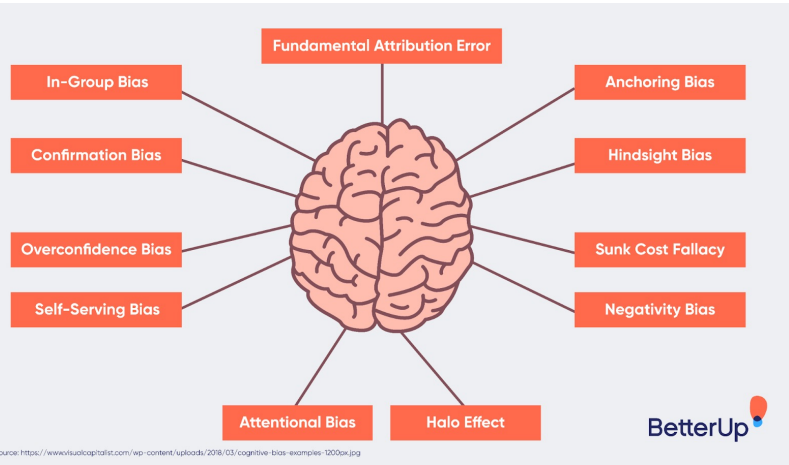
Fundamental Attribution Error

In-Group Bias

Anchoring Bias

Confirmation Bias

Hindsight Bias

Overconfidence Bias

Sunk Cost Fallacy

Self-Serving Bias

Negativity Bias

Attentional Bias

Halo Effect

ource: https://www.visualcapitalist.com/wp-content/uploads/2018/03/cognitive-bias-examples-1200px.jpg

BetterUp